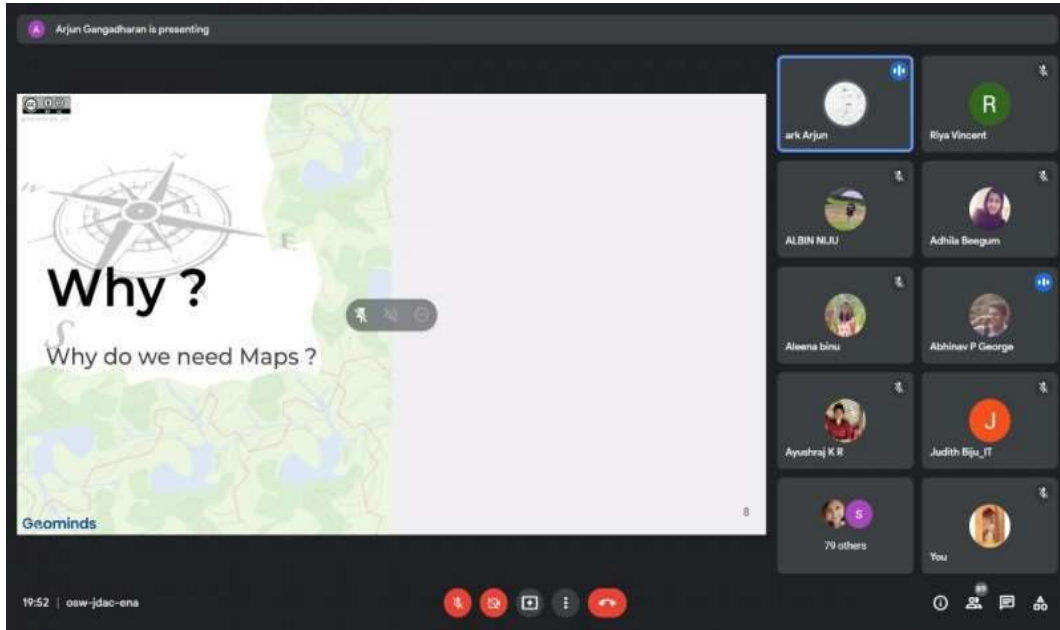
A Arjun Gangadharan is presenting

Why ?

Why do we need Maps ?

Geominds

8

ark Arjun

R
Riya Vincent

ALBIN NIJU

Adhila Beegum

Aleena binu

Abhinav P George

Ayushraj K R

J
Judith Biju_IT

S
79 others

You

19:52 | osw-jdac-ena